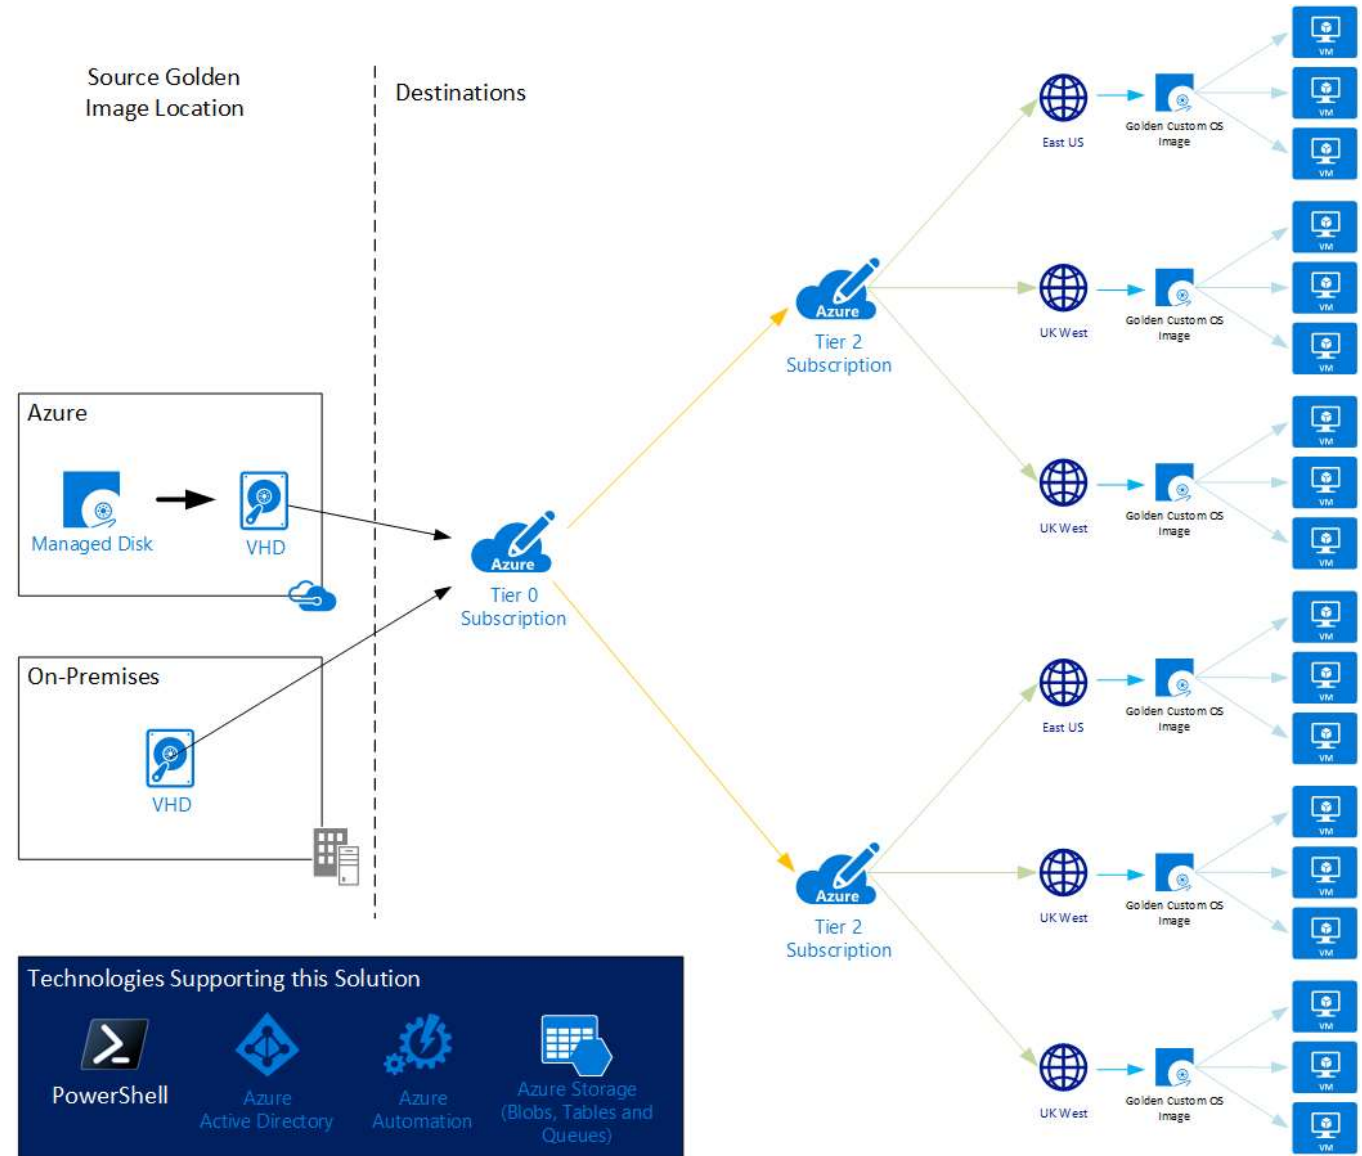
Source Golden Image Location

Destinations

Azure

Managed Disk

VHD

On-Premises

VHD

Azure
Tier 0 Subscription

Azure
Tier 2 Subscription

Azure
Tier 2 Subscription

East US
Golden Custom OS Image
VM
VM
VM

UK West
Golden Custom OS Image
VM
VM
VM

UK West
Golden Custom OS Image
VM
VM
VM

East US
Golden Custom OS Image
VM
VM
VM

UK West
Golden Custom OS Image
VM
VM
VM

UK West
Golden Custom OS Image
VM
VM
VM

Technologies Supporting this Solution

PowerShell

Azure Active Directory

Azure Automation

Azure Storage (Blobs, Tables and Queues)